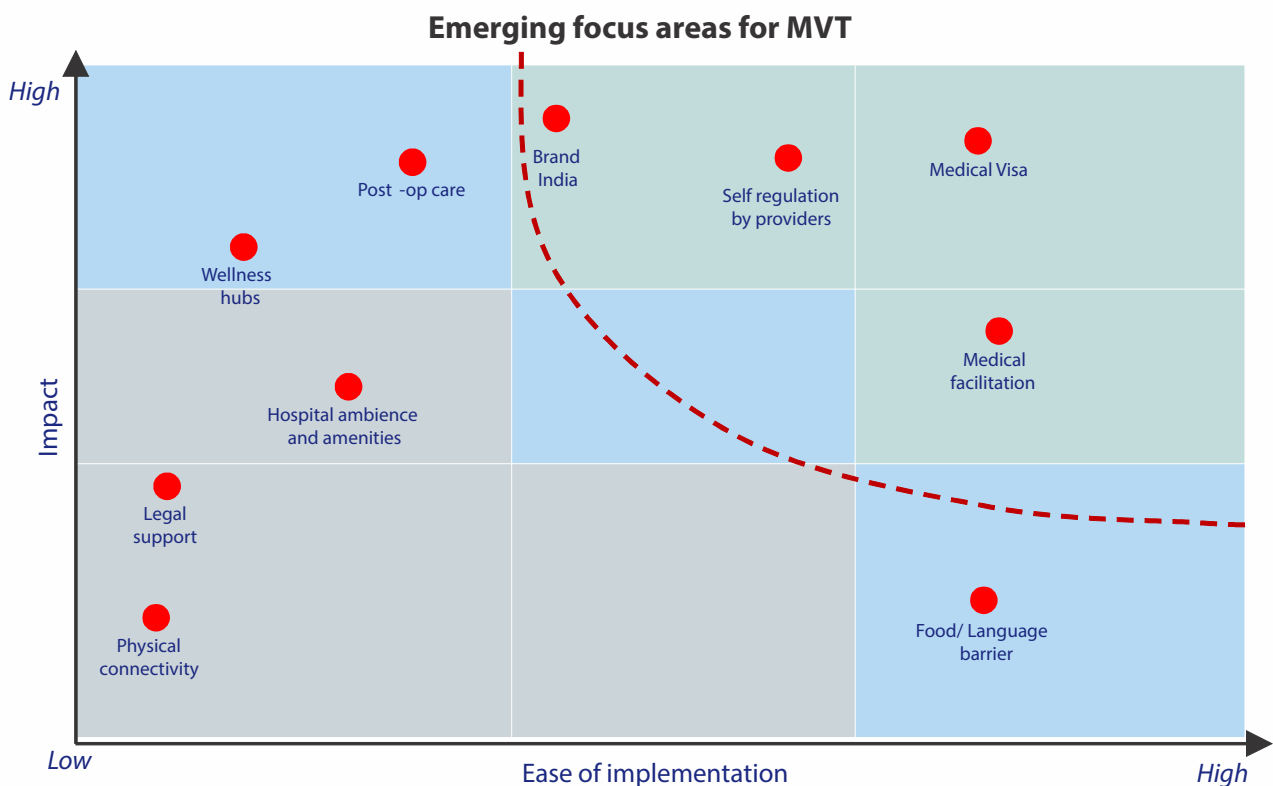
Emerging focus areas for MVT

High

Impact

Low

Ease of implementation

High

Post -op care

Wellness hubs

Brand India

Self regulation by providers

Medical Visa

Medical facilitation

Hospital ambience and amenities

Legal support

Physical connectivity

Food/ Language barrier